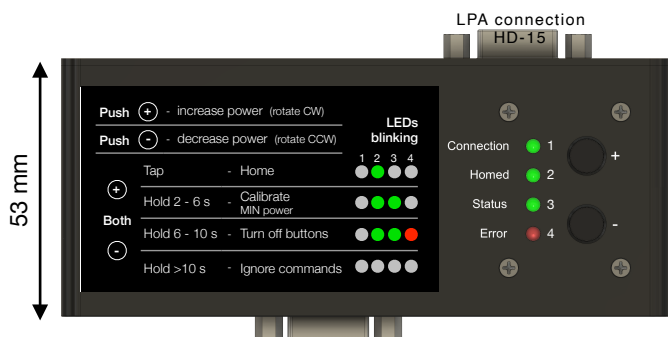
LPA connection
HD-15

53 mm

Push + - increase power (rotate CW)
Push - - decrease power (rotate CCW)

LEDs blinking
1 2 3 4

+
Both
-

Tap - Home
Hold 2 - 6 s - Calibrate MIN power
Hold 6 - 10 s - Turn off buttons
Hold >10 s - Ignore commands

Connection 1
Homed 2
Status 3
Error 4

+
-